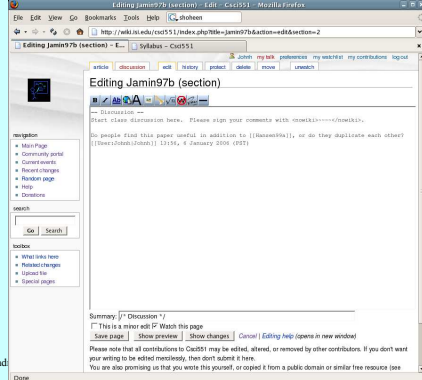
Editing Jamin97b (section) - Csci551 - Mozilla Firefox

File Edit View Go Bookmarks Tools Help shoheen

http://wiki.isi.edu/csci551/index.php?title=Jamin97b&action=edit&section=2

Editing Jamin97b (section) - E...

Syllabus – Csci551

Johnh my talk preferences my watchlist my contributions log out

article discussion edit history protect delete move unwatch

Editing Jamin97b (section)

== Discussion ==
Start class discussion here. Please sign your comments with <nowiki>~~~~</nowiki>.

Do people find this paper useful in addition to [[Hansen94a]], or do they duplicate each other?
[[User:Johnh|Johnh]] 13:56, 6 January 2006 (PST)

navigation
Main Page
Community portal
Current events
Recent changes
Random page
Help
Donations

search
Go Search

toolbox
What links here
Related changes
Upload file
Special pages

Summary: /* Discussion */

This is a minor edit Watch this page

Save page Show preview Show changes Cancel | Editing help (opens in new window)

Please note that all contributions to Csci551 may be edited, altered, or removed by other contributors. If you don't want your writing to be edited mercilessly, then don't submit it here.

You are also promising us that you wrote this yourself, or copied it from a public domain or similar free resource (see

Done